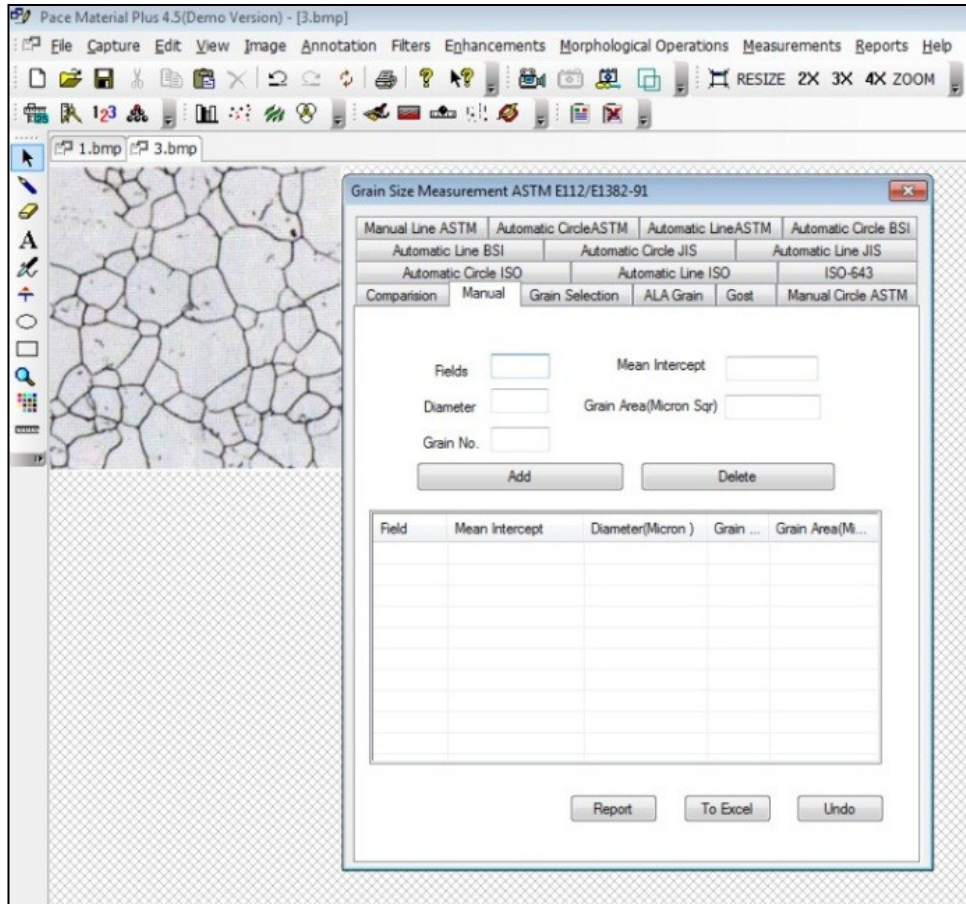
Pace Material Plus 4.5(Demo Version) - [3.bmp]

File Capture Edit View Image Annotation Filters Enhancements Morphological Operations Measurements Reports Help

RESIZE 2X 3X 4X ZOOM

123

1.bmp 3.bmp

Grain Size Measurement ASTM E112/E1382-91

Manual Line ASTM | Automatic CircleASTM | Automatic LineASTM | Automatic Circle BSI
Automatic Line BSI | Automatic Circle JIS | Automatic Line JIS
Automatic Circle ISO | Automatic Line ISO | ISO-643
Comparision | Manual | Grain Selection | ALA Grain | Gost | Manual Circle ASTM

Fields
Mean Intercept
Diameter
Grain Area(Micron Sqr)
Grain No.

Add
Delete

| Field | Mean Intercept | Diameter(Micron ) | Grain ... | Grain Area(Mi... |
|---|---|---|---|---|
| | | | | |

Report
To Excel
Undo